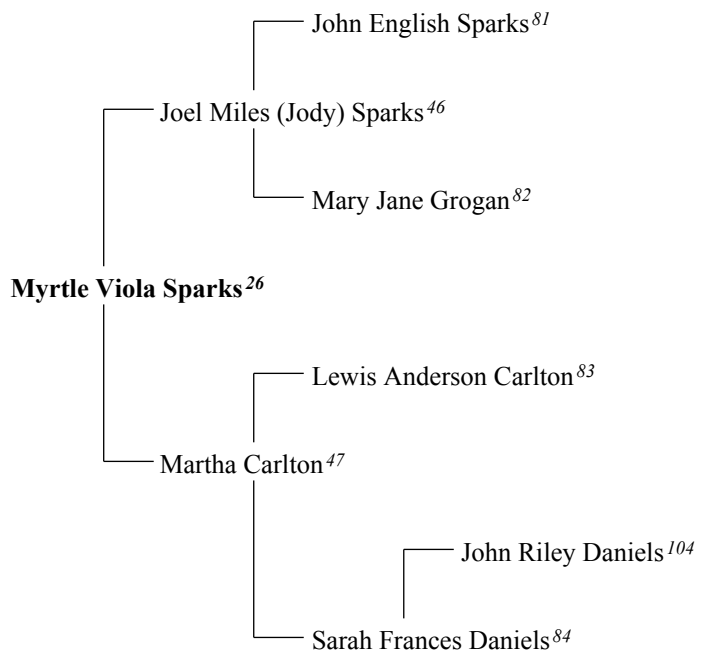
John English Sparks$^{81}$

Joel Miles (Jody) Sparks$^{46}$

Mary Jane Grogan$^{82}$

**Myrtle Viola Sparks$^{26}$**

Lewis Anderson Carlton$^{83}$

Martha Carlton$^{47}$

John Riley Daniels$^{104}$

Sarah Frances Daniels$^{84}$